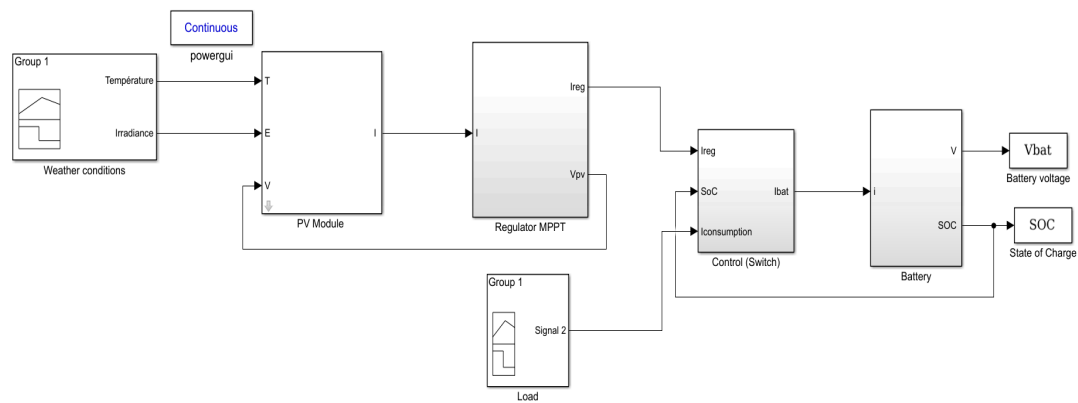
Continuous
powergui

Group 1
Température
Irradiance
Weather conditions

T
E
V
I
PV Module

I
Ireg
Vpv
Regulator MPPT

Ireg
SoC
Iconsumption
Ibat
Control (Switch)

i
V
SOC
Battery

Vbat
Battery voltage

SOC
State of Charge

Group 1
Signal 2
Load